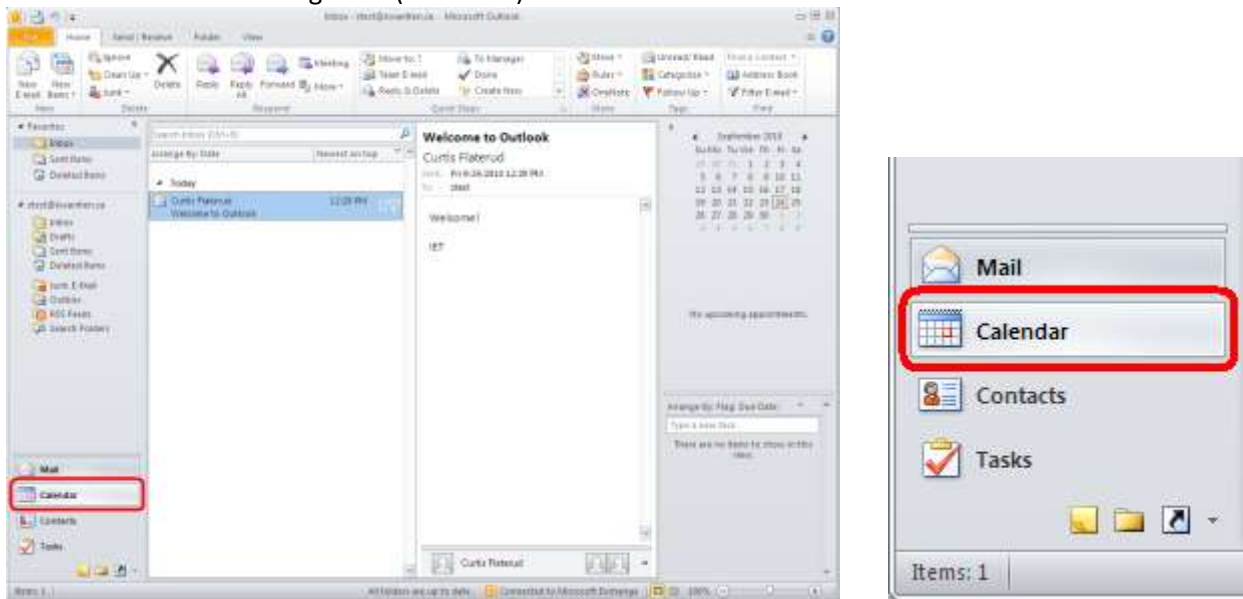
Inbox - dtest@nvanthen.ca - Microsoft Outlook

File Home Send / Receive Folder View

New E-mail New Items Ignore Clean Up Junk Delete Reply Reply All Forward Meeting More Move to: ? Team E-mail Reply & Delete To Manager Done Create New Move Rules OneNote Unread/ Read Categorize Follow Up Find a Contact Address Book Filter E-mail

New Delete Respond Quick Steps Move Tags Find

Favorites
Inbox
Sent Items
Deleted Items

Search Inbox (Ctrl+E)
Arrange By: Date Newest on top

Today
Curtis Flaterud 12:28 PM
Welcome to Outlook

Welcome to Outlook
Curtis Flaterud
Sent: Fri 9/24/2010 12:28 PM
To: dtest

Welcome!

IET

September 2010
Su Mo Tu We Th Fr Sa

No upcoming appointments.

Arrange By: Flag: Due Date
Type a new task
There are no items to show in this view.

Inbox
Drafts
Sent Items
Deleted Items
Junk E-mail
Outbox
RSS Feeds
Search Folders

Mail
Calendar
Contacts
Tasks

Curtis Flaterud

Items: 1 All folders are up to date. Connected to Microsoft Exchange 100%

Mail
Calendar
Contacts
Tasks

Items: 1